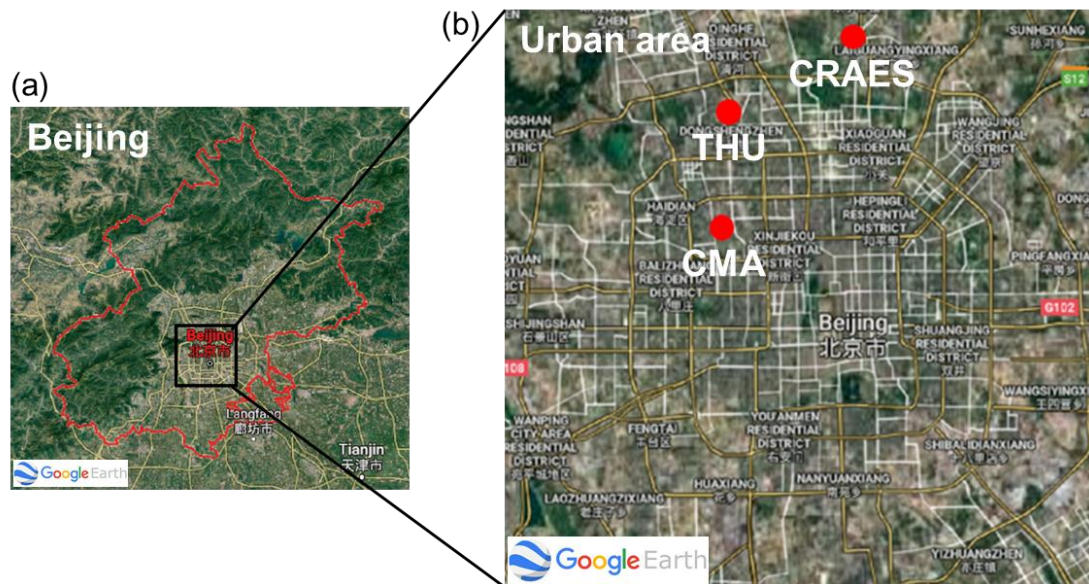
(a)

Beijing

Beijing
北京市

Langfang
廊坊市

Tianjin
天津市

Google Earth

(b)

Urban area

CRAES

THU

CMA

Beijing
北京市

ZHEN

QINGHE

SUNHEXIANG

LAIGUANGYINGXIANG

S12

DONGSHENGZHEN

XIAOGUAN RESIDENTIAL DISTRICT

WANGJING RESIDENTIAL DISTRICT

HAIDIAN

HEPINGLI RESIDENTIAL DISTRICT

XINJIEKOU RESIDENTIAL DISTRICT

BALIZHUANG RESIDENTIAL DISTRICT

PINGFANGXIANG

SHIJINGSHAN

G102

SHUANGJING RESIDENTIAL DISTRICT

WANGSIYINGXIANG

FENGTAI

YOU'ANMEN RESIDENTIAL DISTRICT

WANPING CHENGDI AREA RESIDENTIAL DISTRICT

SHIBALIDIANXIANG

HUAXIANG

NANYUANXIANG

LAOZHUANGZIXIANG

YIZHUANGZHEN

108

Google Earth